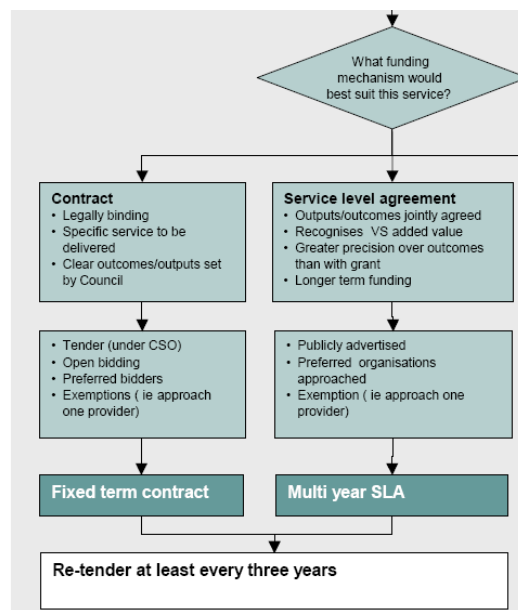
What funding mechanism would best suit this service?

**Contract**
- Legally binding
- Specific service to be delivered
- Clear outcomes/outputs set by Council

**Service level agreement**
- Outputs/outcomes jointly agreed
- Recognises VS added value
- Greater precision over outcomes than with grant
- Longer term funding

- Tender (under CSO)
- Open bidding
- Preferred bidders
- Exemptions ( ie approach one provider)

- Publicly advertised
- Preferred organisations approached
- Exemption ( ie approach one provider)

**Fixed term contract**

**Multi year SLA**

**Re-tender at least every three years**